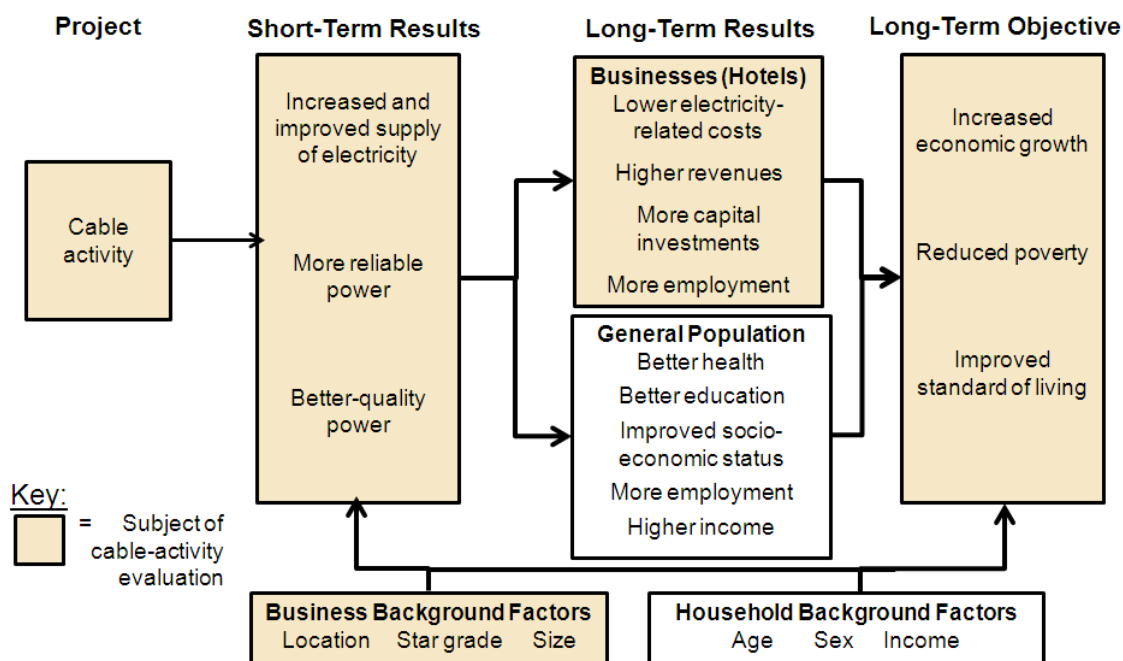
Project

Cable activity

Short-Term Results

Increased and improved supply of electricity

More reliable power

Better-quality power

Long-Term Results

Businesses (Hotels)
Lower electricity-related costs

Higher revenues

More capital investments

More employment

General Population
Better health

Better education

Improved socio-economic status

More employment

Higher income

Long-Term Objective

Increased economic growth

Reduced poverty

Improved standard of living

Key:
= Subject of cable-activity evaluation

Business Background Factors
Location Star grade Size

Household Background Factors
Age Sex Income